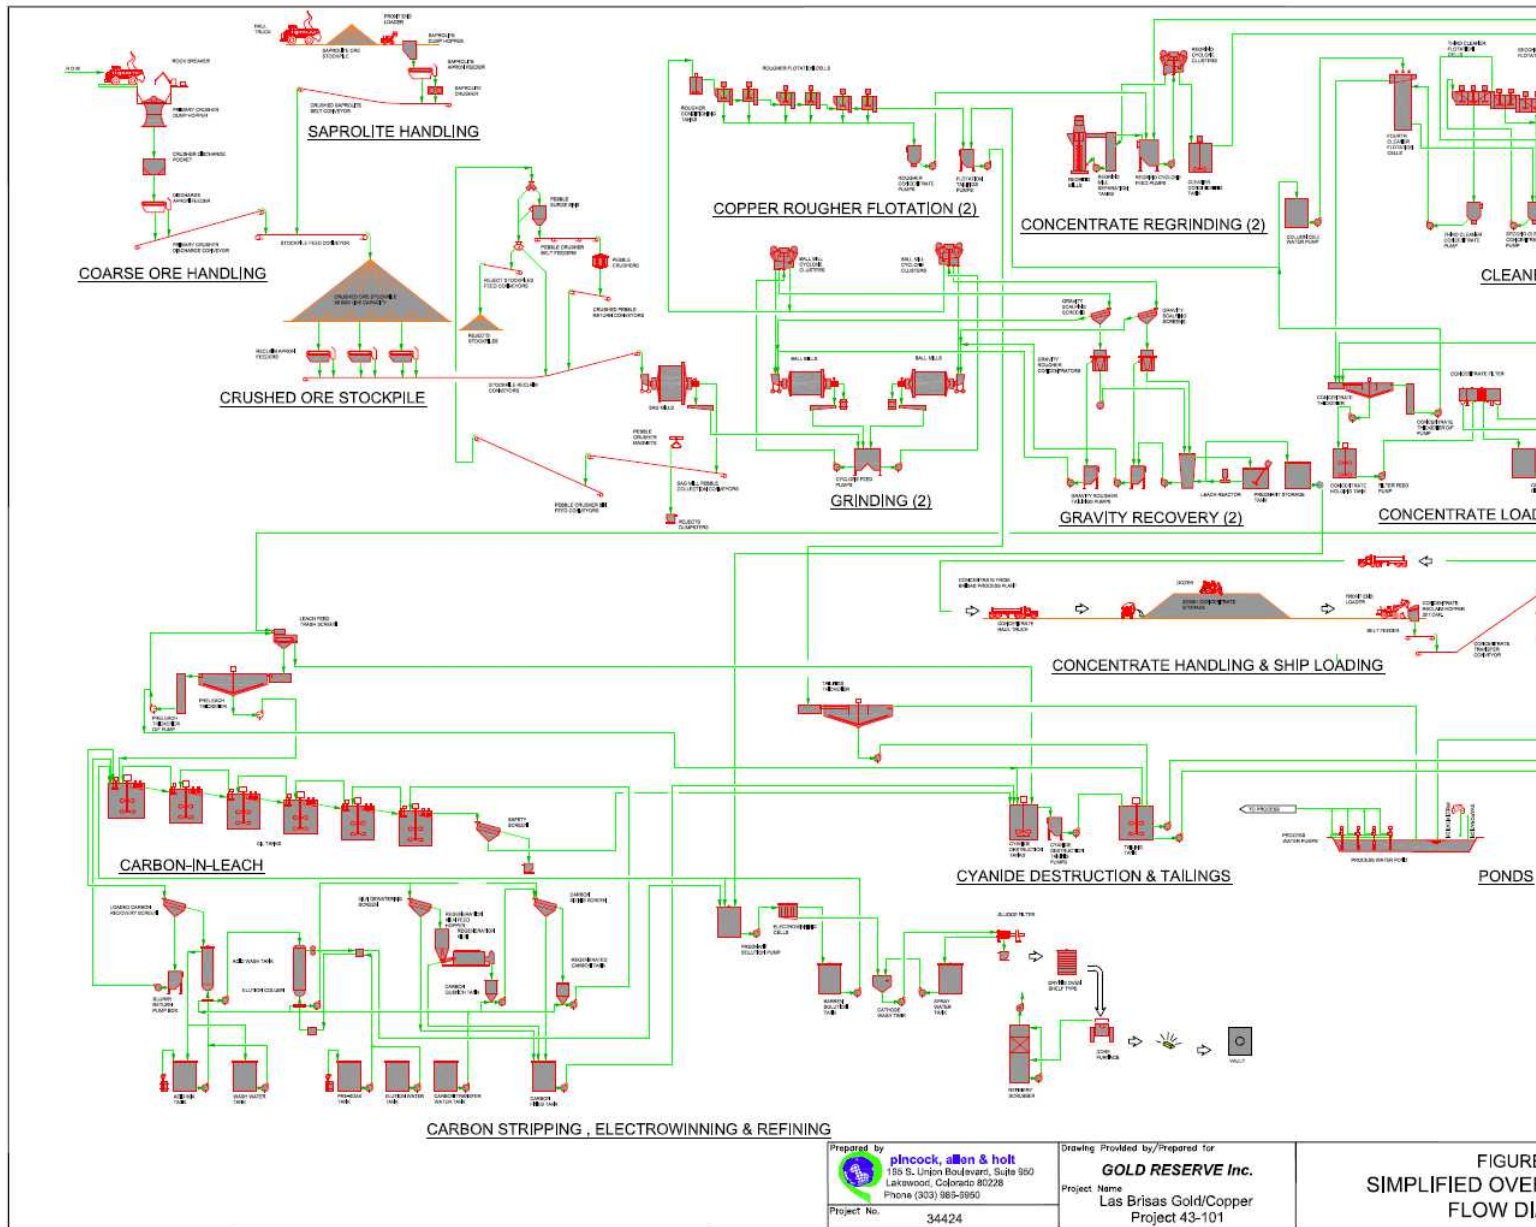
SAPROLITE HANDLING

COARSE ORE HANDLING

CRUSHED ORE STOCKPILE

COPPER ROUGHER FLOTATION (2)

CONCENTRATE REGRINDING (2)

CLEAN

GRINDING (2)

GRAVITY RECOVERY (2)

CONCENTRATE LOAD

CONCENTRATE HANDLING & SHIP LOADING

CARBON-IN-LEACH

CYANIDE DESTRUCTION & TAILINGS

PONDS

CARBON STRIPPING , ELECTROWINNING & REFINING

Prepared by
pincock, allen & holt
165 S. Union Boulevard, Suite 950
Lakewood, Colorado 80228
Phone (303) 986-6950

Project No.
34424

Drawing Provided by/Prepared for
GOLD RESERVE Inc.
Project Name
Las Brisas Gold/Copper
Project 43-101

FIGURE
SIMPLIFIED OVE
FLOW DI